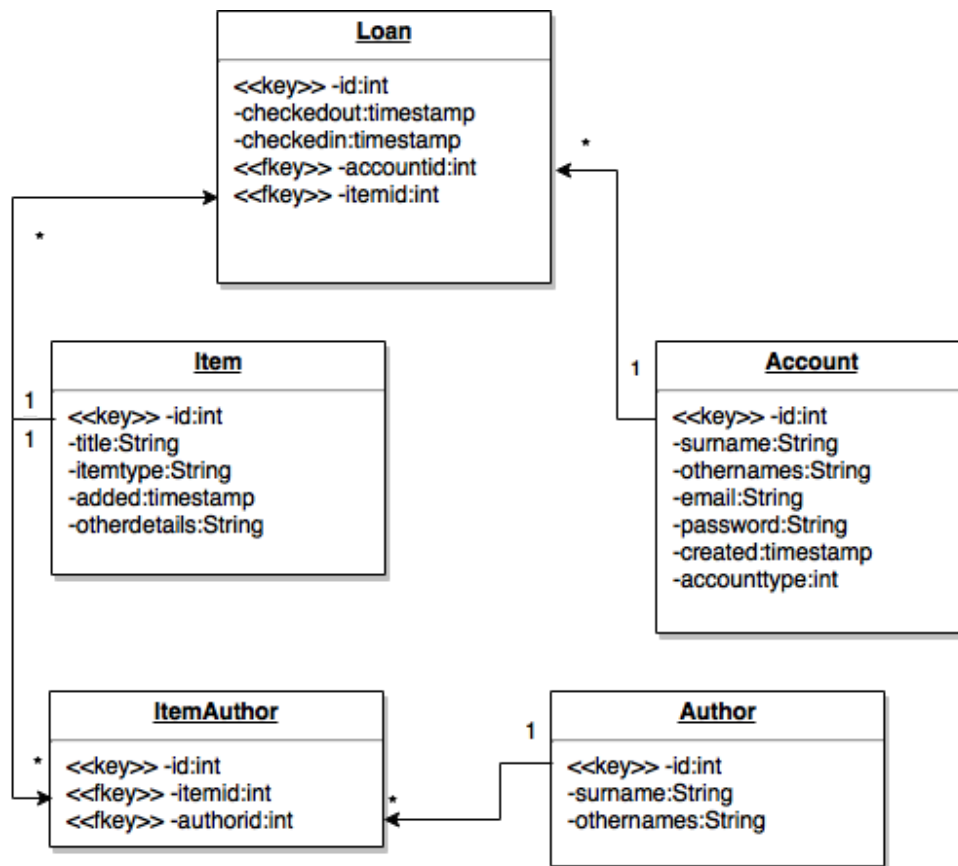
Loan

<<key>> -id:int
-checkedout:timestamp
-checkedin:timestamp
<<fkey>> -accountid:int
<<fkey>> -itemid:int

*

*

Item

1
1

<<key>> -id:int
-title:String
-itemtype:String
-added:timestamp
-otherdetails:String

1

Account

<<key>> -id:int
-surname:String
-othernames:String
-email:String
-password:String
-created:timestamp
-accounttype:int

ItemAuthor

*

<<key>> -id:int
<<fkey>> -itemid:int
<<fkey>> -authorid:int

*

1

Author

<<key>> -id:int
-surname:String
-othernames:String